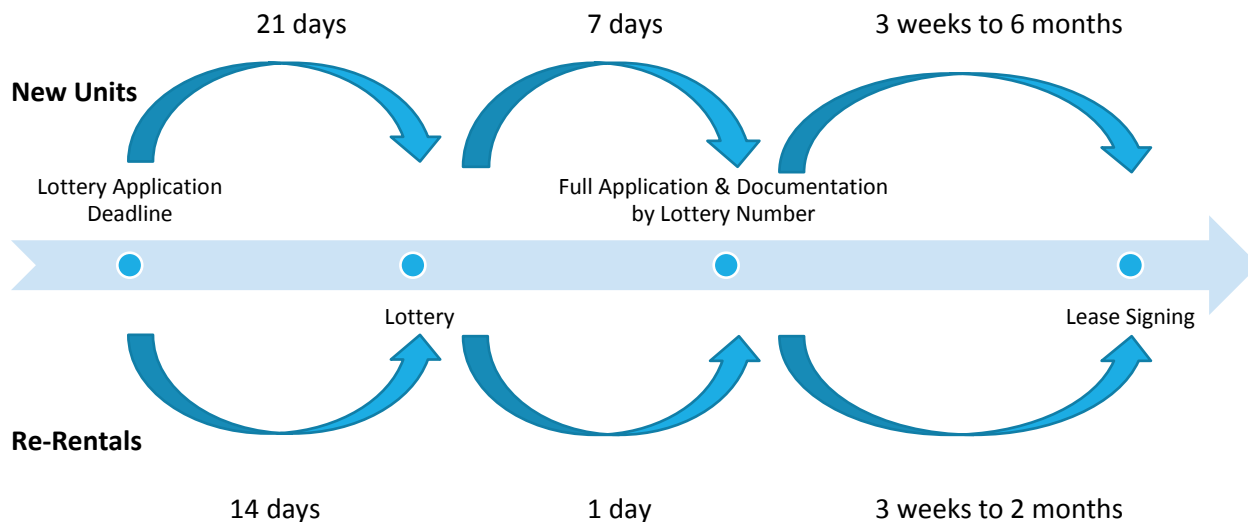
21 days

7 days

3 weeks to 6 months

New Units

Lottery Application Deadline

Full Application & Documentation by Lottery Number

Lottery

Lease Signing

Re-Rentals

14 days

1 day

3 weeks to 2 months